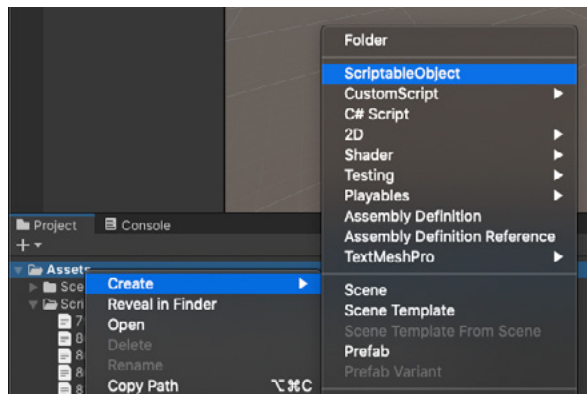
Folder
ScriptableObject
CustomScript
C# Script
2D
Shader
Testing
Playables
Assembly Definition
Assembly Definition Reference
TextMeshPro
Scene
Scene Template
Scene Template From Scene
Prefab
Prefab Variant

Project
Console
+
Assets
Sce
Scri
7
8
8
8
8

Create
Reveal in Finder
Open
Delete
Rename
Copy Path
⌥⌘C